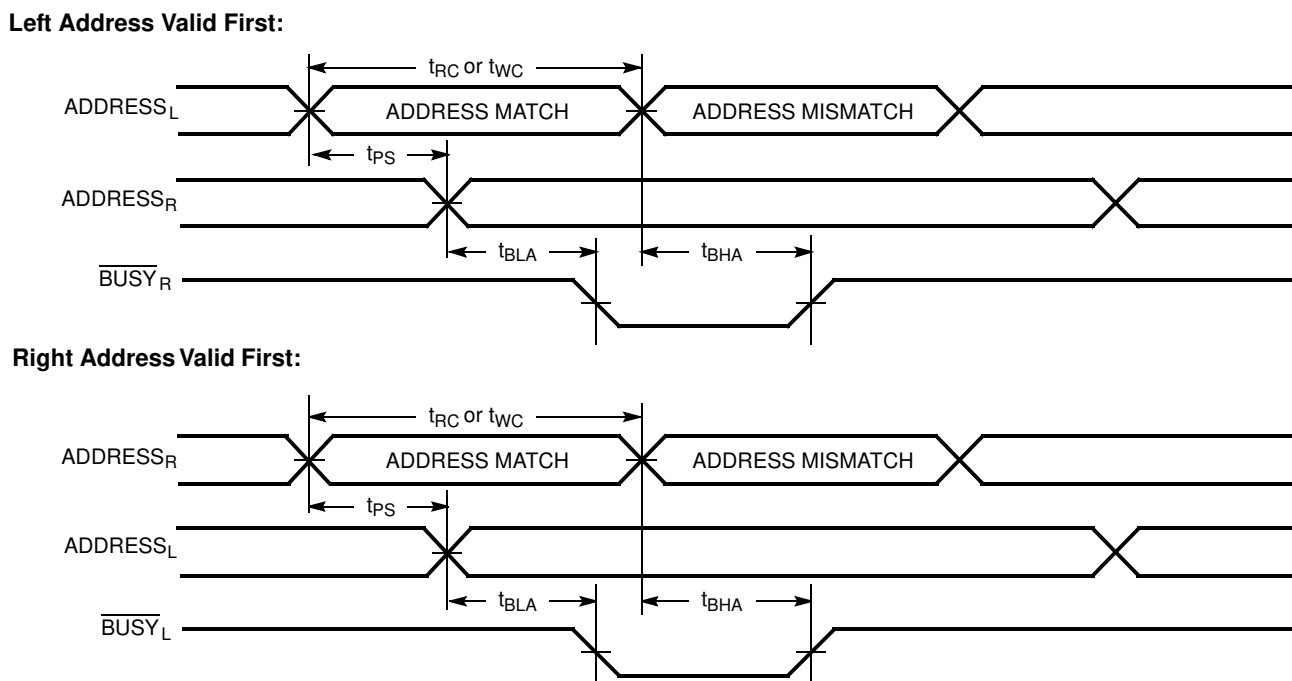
Left Address Valid First:

$t_{RC}$ or $t_{WC}$

ADDRESS$_L$

ADDRESS MATCH

ADDRESS MISMATCH

$t_{PS}$

ADDRESS$_R$

$t_{BLA}$

$t_{BHA}$

$\overline{BUSY}_R$

Right Address Valid First:

$t_{RC}$ or $t_{WC}$

ADDRESS$_R$

ADDRESS MATCH

ADDRESS MISMATCH

$t_{PS}$

ADDRESS$_L$

$t_{BLA}$

$t_{BHA}$

$\overline{BUSY}_L$